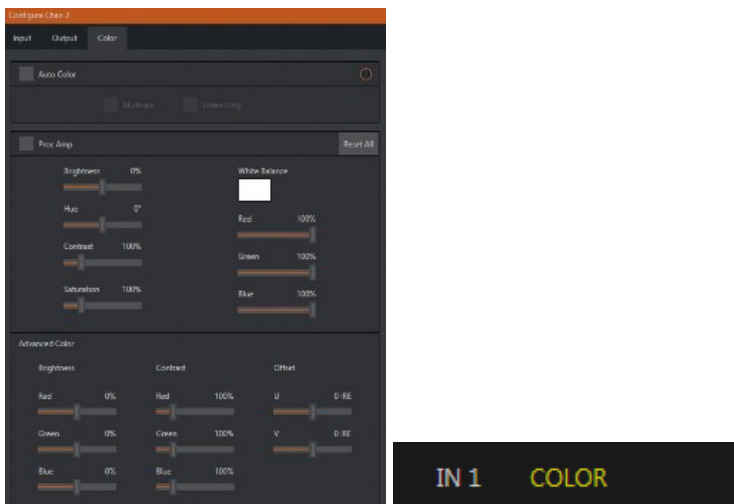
Configure Chan 2

Input Output Color

Auto Color

Multicam Listen Only

Proc Amp Reset All

Brightness 0%

Hue 0°

Contrast 100%

Saturation 100%

White Balance

Red 100%

Green 100%

Blue 100%

Advanced Color

Brightness

Red 0%

Green 0%

Blue 0%

Contrast

Red 100%

Green 100%

Blue 100%

Offset

U 0 IRE

V 0 IRE

IN 1 COLOR